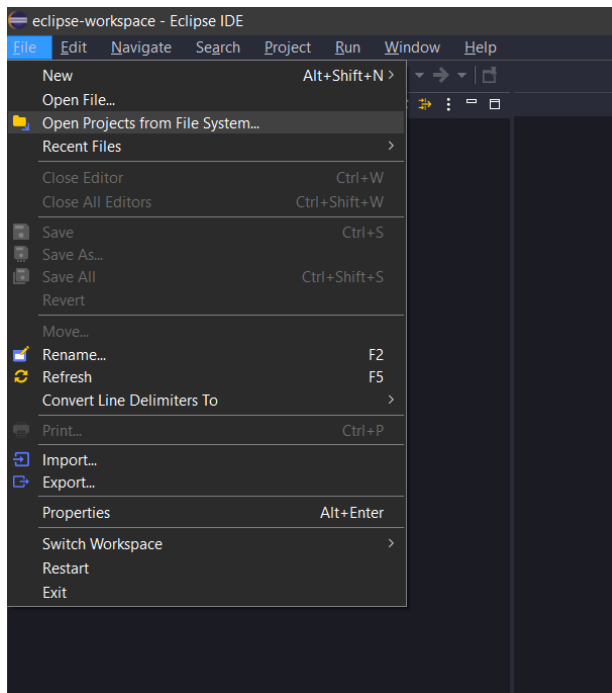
eclipse-workspace - Eclipse IDE

File Edit Navigate Search Project Run Window Help

New Alt+Shift+N >
Open File...
Open Projects from File System...
Recent Files >
Close Editor Ctrl+W
Close All Editors Ctrl+Shift+W
Save Ctrl+S
Save As...
Save All Ctrl+Shift+S
Revert
Move...
Rename... F2
Refresh F5
Convert Line Delimiters To >
Print... Ctrl+P
Import...
Export...
Properties Alt+Enter
Switch Workspace >
Restart
Exit